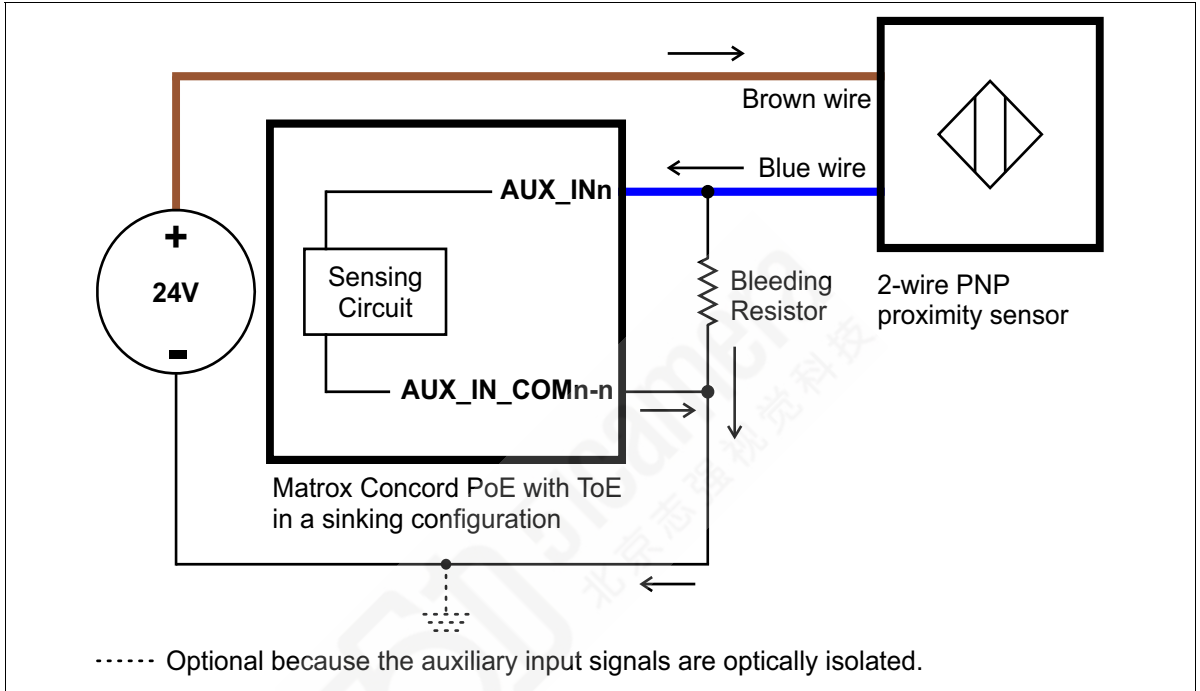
Brown wire

Blue wire

AUX_INn

+

24V

-

Sensing Circuit

Bleeding Resistor

2-wire PNP proximity sensor

AUX_IN_COMn-n

Matrox Concord PoE with ToE in a sinking configuration

------ Optional because the auxiliary input signals are optically isolated.